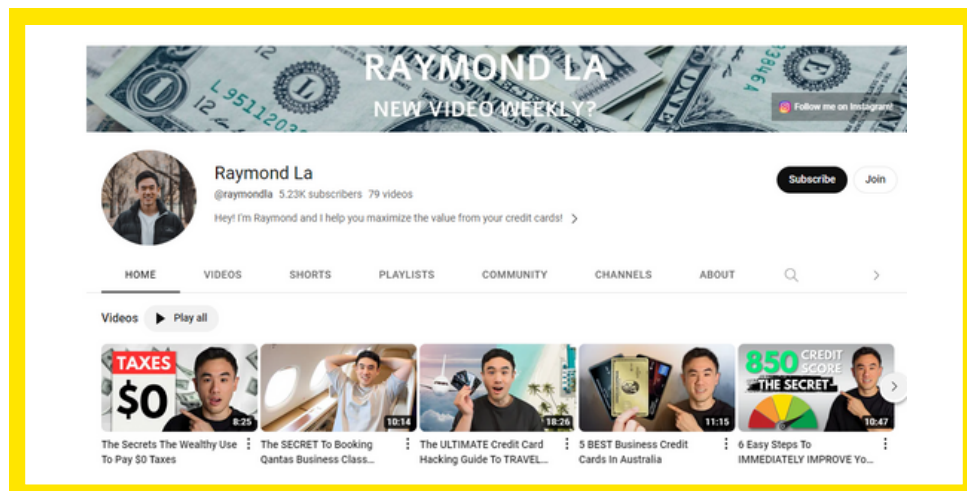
RAYMOND LA
NEW VIDEO WEEKLY?

Follow me on Instagram!

Raymond La
@raymondla 5.23K subscribers 79 videos
Hey! I'm Raymond and I help you maximize the value from your credit cards! >

Subscribe
Join

HOME VIDEOS SHORTS PLAYLISTS COMMUNITY CHANNELS ABOUT

Videos
Play all

TAXES
$0
8:25
The Secrets The Wealthy Use To Pay $0 Taxes

10:14
The SECRET To Booking Qantas Business Class...

18:26
The ULTIMATE Credit Card Hacking Guide To TRAVEL...

11:15
5 BEST Business Credit Cards In Australia

850 CREDIT SCORE
THE SECRET
10:47
6 Easy Steps To IMMEDIATELY IMPROVE Yo...